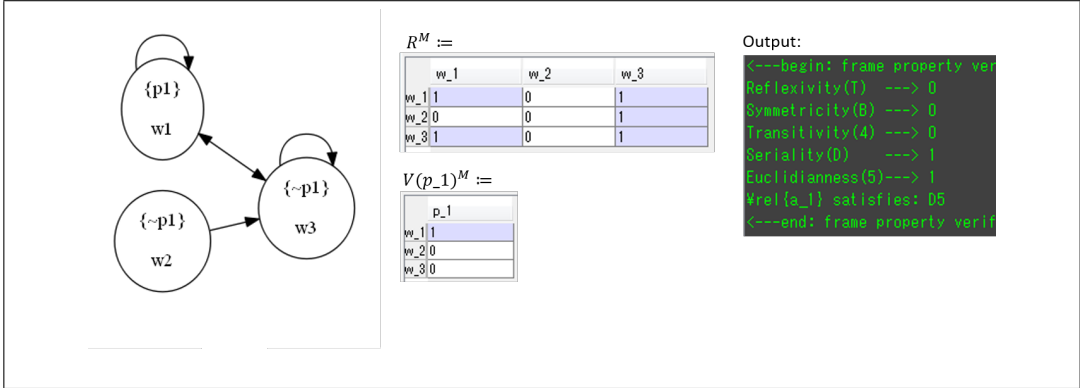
{p1}

w1

{~p1}

w2

{~p1}

w3

$R^M :=$

| | w_1 | w_2 | w_3 |
|---|---|---|---|
| w_1 | 1 | 0 | 1 |
| w_2 | 0 | 0 | 1 |
| w_3 | 1 | 0 | 1 |

$V(p\_1)^M :=$

| | p_1 |
|---|---|
| w_1 | 1 |
| w_2 | 0 |
| w_3 | 0 |

Output:

<---begin: frame property ver
Reflexivity(T) ---> 0
Symmetricity(B) ---> 0
Transitivity(4) ---> 0
Seriality(D) ---> 1
Euclidianness(5)---> 1
¥rel{a_1} satisfies: D5
<---end: frame property verif